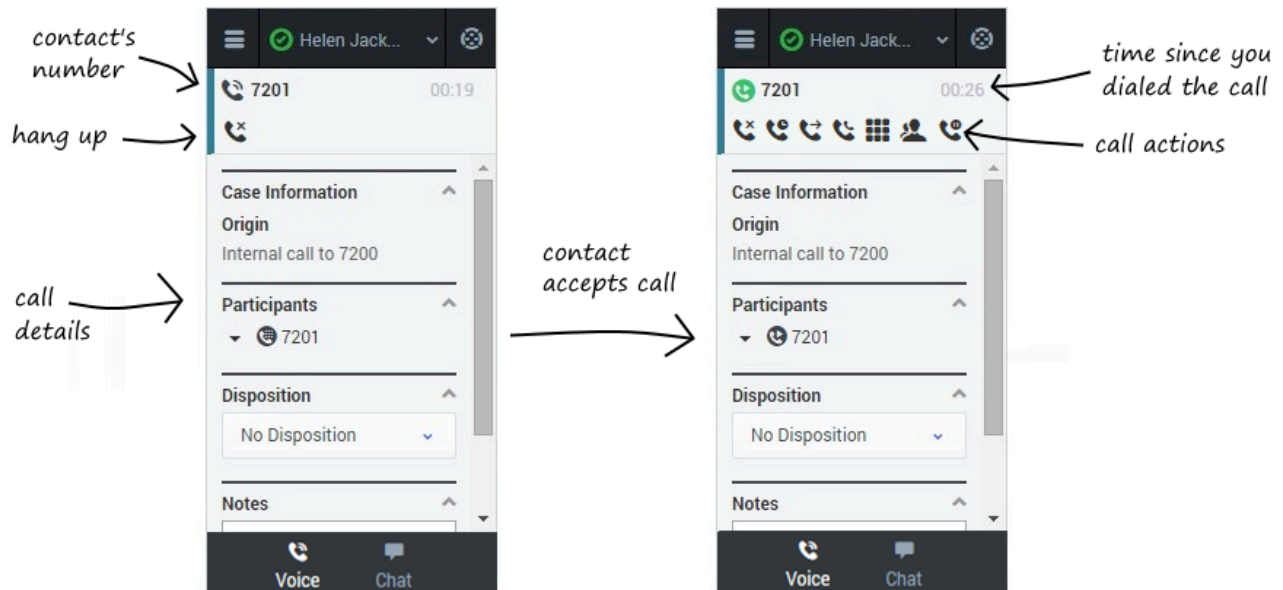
contact's number

hang up

call details

Helen Jack...

7201

00:19

Case Information

Origin

Internal call to 7200

Participants

7201

Disposition

No Disposition

Notes

Voice

Chat

contact accepts call

Helen Jack...

7201

00:26

Case Information

Origin

Internal call to 7200

Participants

7201

Disposition

No Disposition

Notes

Voice

Chat

time since you dialed the call

call actions